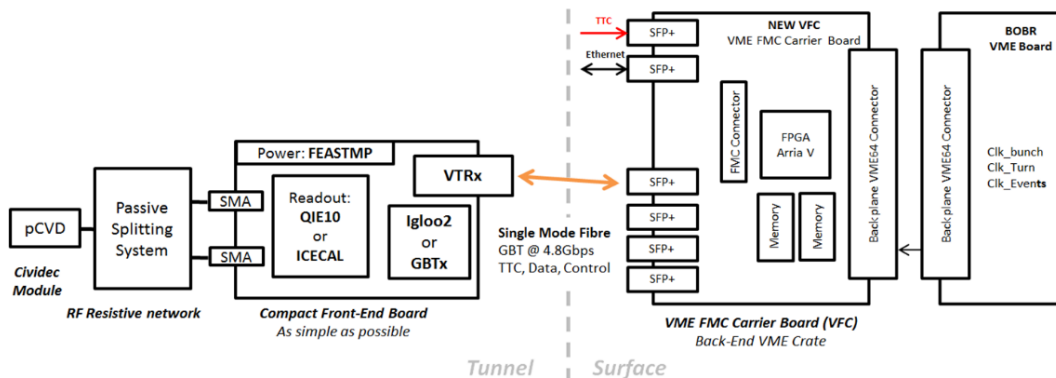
TTC
Ethernet
SFP+
SFP+
NEW VFC
VME FMC Carrier Board
BOBR
VME Board
FMC Connector
FPGA
Arria V
Backplane VME64 Connector
Backplane VME64 Connector
Clk_bunch
Clk_Turn
Clk_Events
Power: FEASTMP
VTRx
SFP+
SFP+
SFP+
SFP+
Memory
Memory
pCVD
Passive Splitting System
SMA
SMA
Readout:
QIE10
or
ICECAL
Igloo2
or
GBTx
Single Mode Fibre
GBT @ 4.8Gbps
TTC, Data, Control
Cividec Module
RF Resistive network
Compact Front-End Board
As simple as possible
VME FMC Carrier Board (VFC)
Back-End VME Crate
Tunnel
Surface